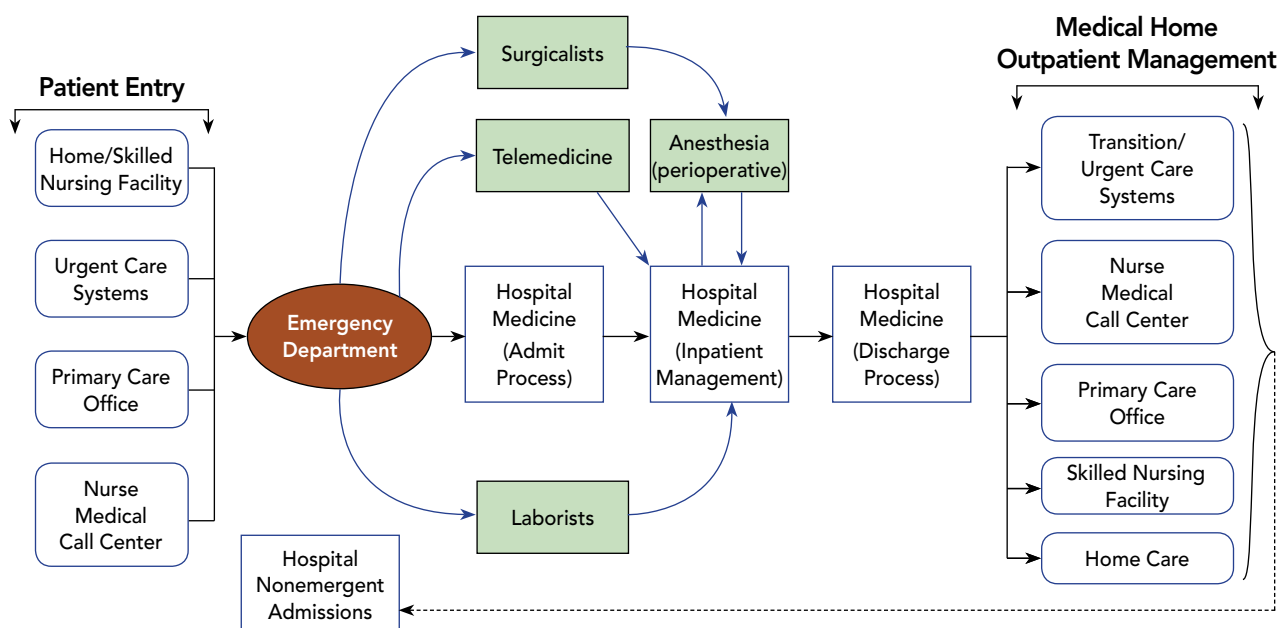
Patient Entry

Home/Skilled Nursing Facility

Urgent Care Systems

Primary Care Office

Nurse Medical Call Center

Emergency Department

Surgicalists

Telemedicine

Anesthesia (perioperative)

Hospital Medicine (Admit Process)

Hospital Medicine (Inpatient Management)

Hospital Medicine (Discharge Process)

Laborists

Hospital Nonemergent Admissions

Medical Home Outpatient Management

Transition/ Urgent Care Systems

Nurse Medical Call Center

Primary Care Office

Skilled Nursing Facility

Home Care